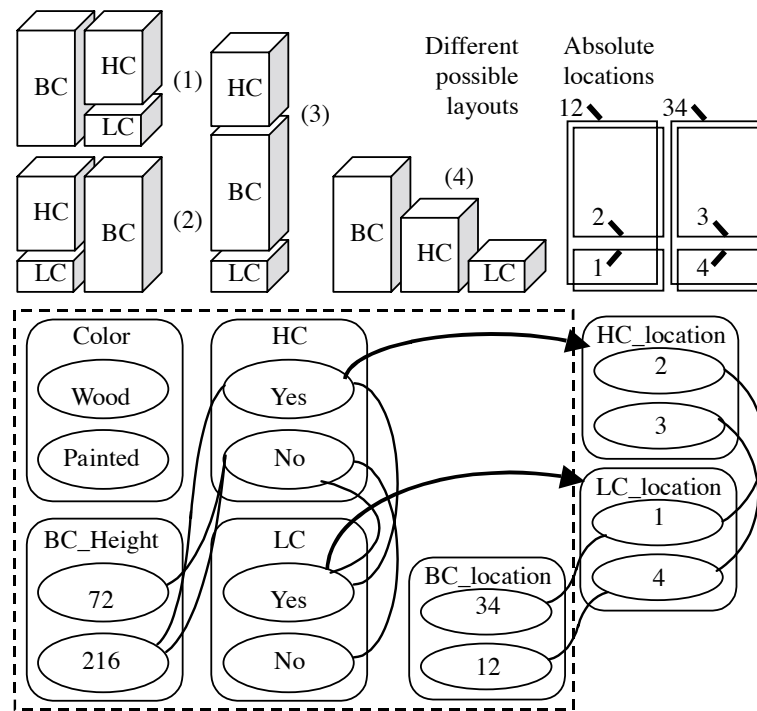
BC
HC
LC
(1)
HC
LC
BC
(2)
HC
BC
LC
(3)
Different possible layouts
BC
HC
LC
(4)
Absolute locations
12
34
2
1
3
4

Color
Wood
Painted
HC
Yes
No
HC_location
2
3
BC_Height
72
216
LC
Yes
No
LC_location
1
4
BC_location
34
12